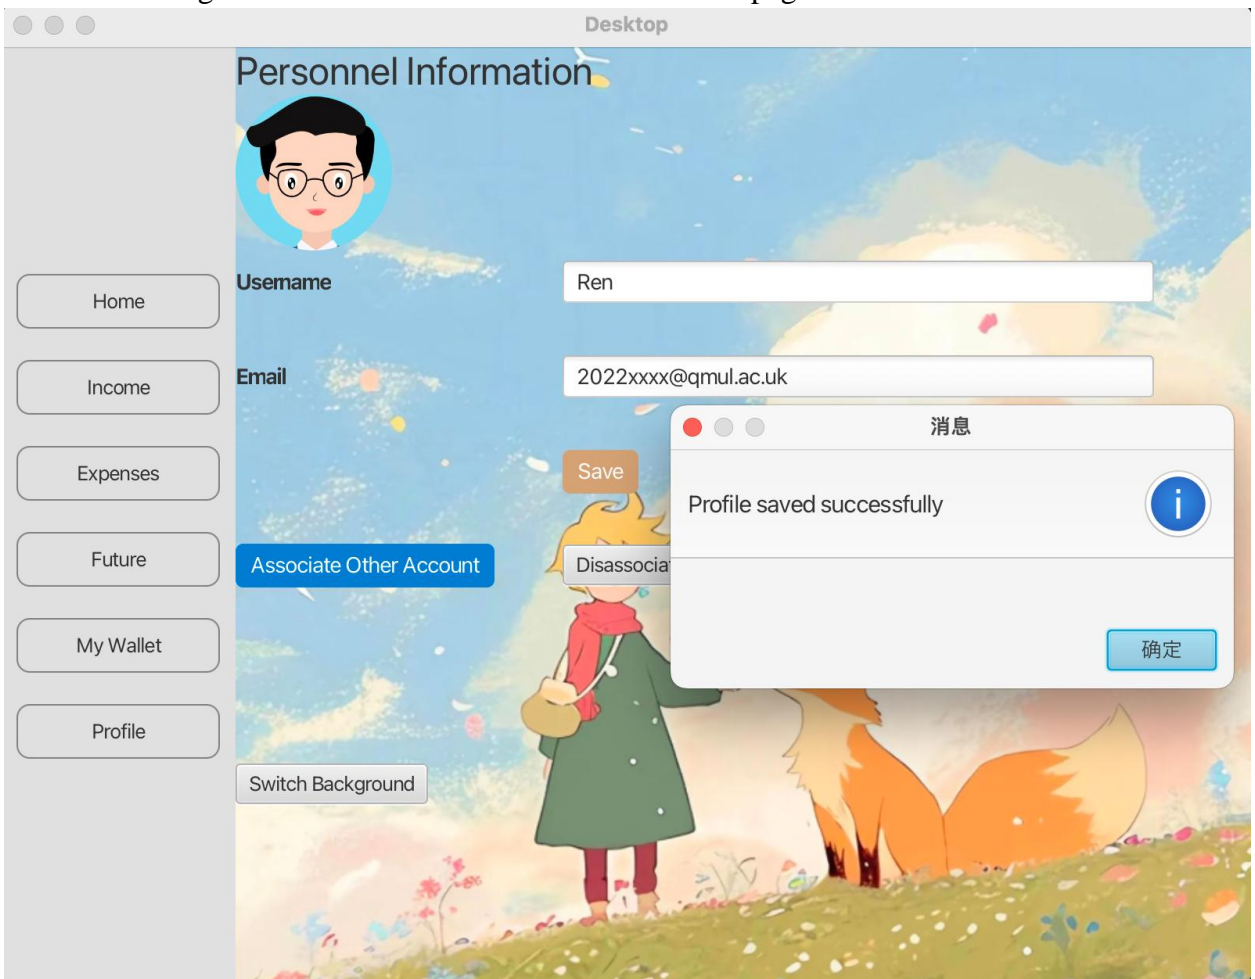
Desktop

Personnel Information

Home

Income

Expenses

Future

My Wallet

Profile

Username

Ren

Email

2022xxxx@qmul.ac.uk

Save

Associate Other Account

Disassocia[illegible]

Switch Background

消息

Profile saved successfully

确定